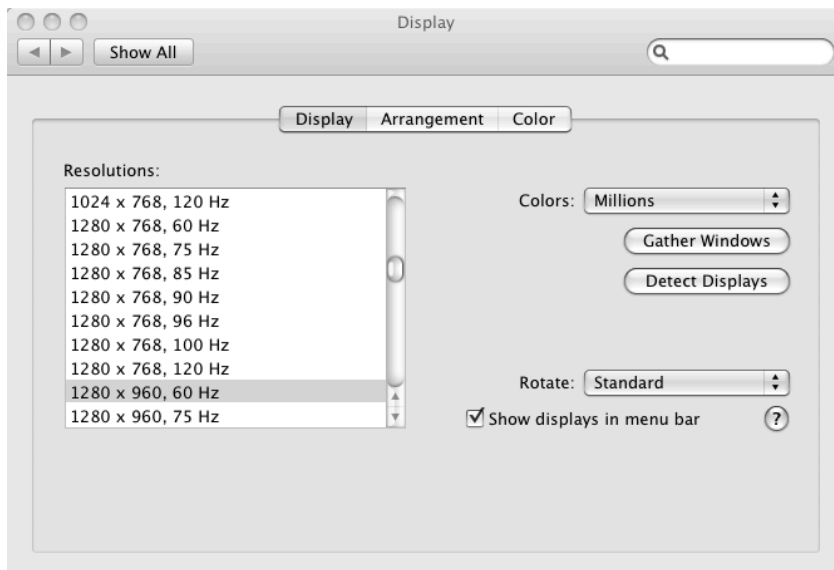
Display

Show All

Display | Arrangement | Color

Resolutions:

1024 x 768, 120 Hz
1280 x 768, 60 Hz
1280 x 768, 75 Hz
1280 x 768, 85 Hz
1280 x 768, 90 Hz
1280 x 768, 96 Hz
1280 x 768, 100 Hz
1280 x 768, 120 Hz
1280 x 960, 60 Hz
1280 x 960, 75 Hz

Colors: Millions

Gather Windows

Detect Displays

Rotate: Standard

Show displays in menu bar

?